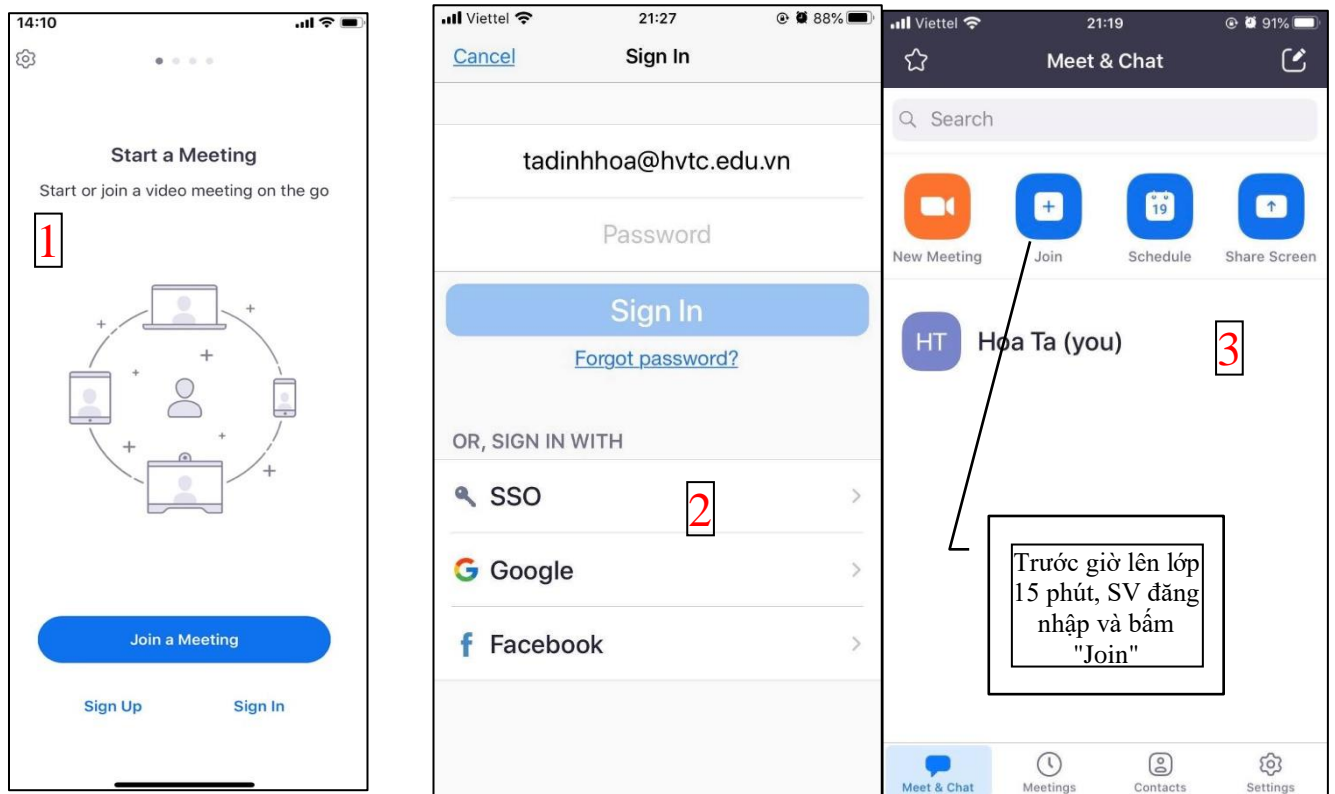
14:10

Start a Meeting

Start or join a video meeting on the go

1

Join a Meeting

Sign Up

Sign In

Viettel 21:27 88%

Cancel

Sign In

tadinhhoa@hvtc.edu.vn

Password

Sign In

Forgot password?

OR, SIGN IN WITH

SSO

2

Google

Facebook

Viettel 21:19 91%

Meet & Chat

Search

New Meeting

Join

19

Schedule

Share Screen

HT

Hoa Ta (you)

3

Trước giờ lên lớp 15 phút, SV đăng nhập và bấm "Join"

Meet & Chat

Meetings

Contacts

Settings